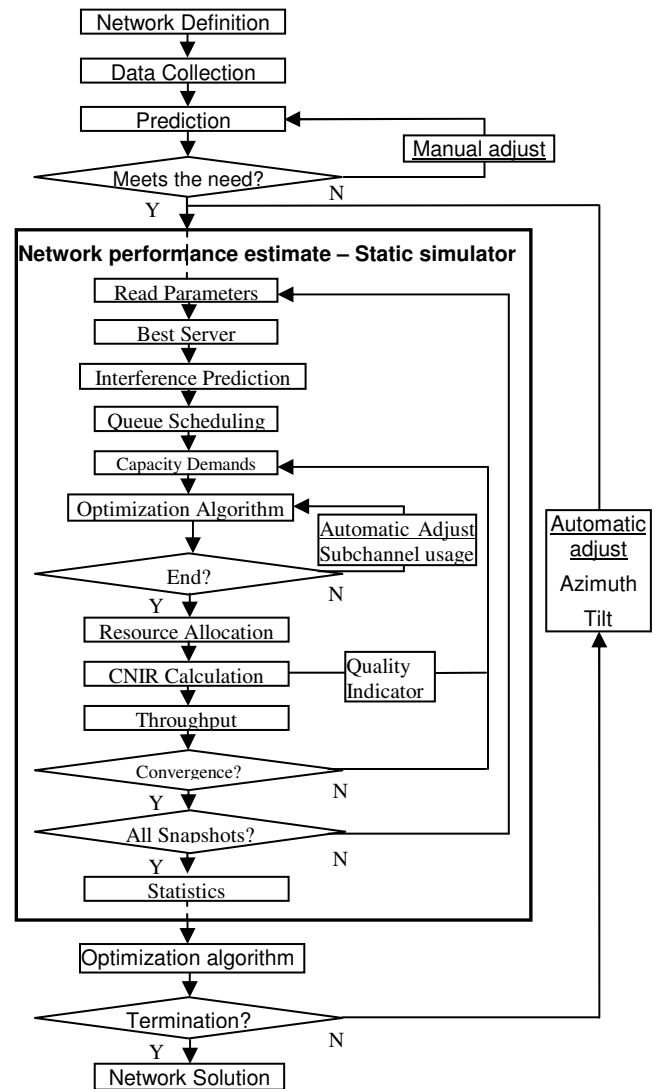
Network Definition

Data Collection

Prediction

Manual adjust

Meets the need?

N

Y

Network performance estimate – Static simulator

Read Parameters

Best Server

Interference Prediction

Queue Scheduling

Capacity Demands

Optimization Algorithm

Automatic Adjust
Subchannel usage

End?

N

Y

Resource Allocation

CNIR Calculation

Quality
Indicator

Throughput

Convergence?

N

Y

All Snapshots?

N

Y

Statistics

Automatic
adjust
Azimuth
Tilt

Optimization algorithm

Termination?

N

Y

Network Solution